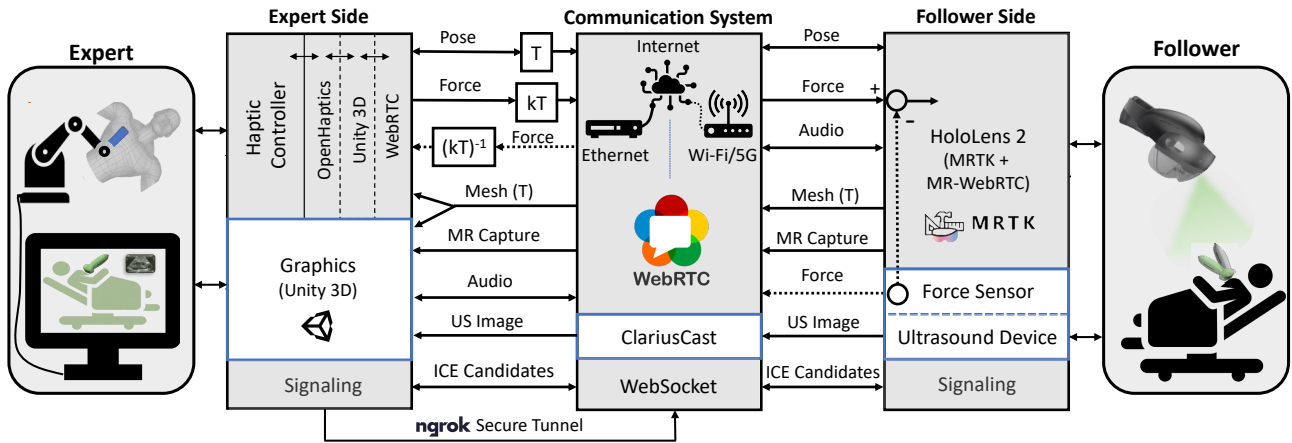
Expert

Expert Side

Haptic Controller

OpenHaptics

Unity 3D

WebRTC

Graphics
(Unity 3D)

Signaling

Pose

Force

Force

Mesh (T)

MR Capture

Audio

US Image

ICE Candidates

T

kT

$(kT)^{-1}$

Communication System

Internet

Ethernet

Wi-Fi/5G

WebRTC

ClariusCast

WebSocket

ngrok Secure Tunnel

Pose

Force

Audio

Mesh (T)

MR Capture

Force

US Image

ICE Candidates

Follower Side

+

-

HoloLens 2
(MRTK +
MR-WebRTC)

MRTK

Force Sensor

Ultrasound Device

Signaling

Follower